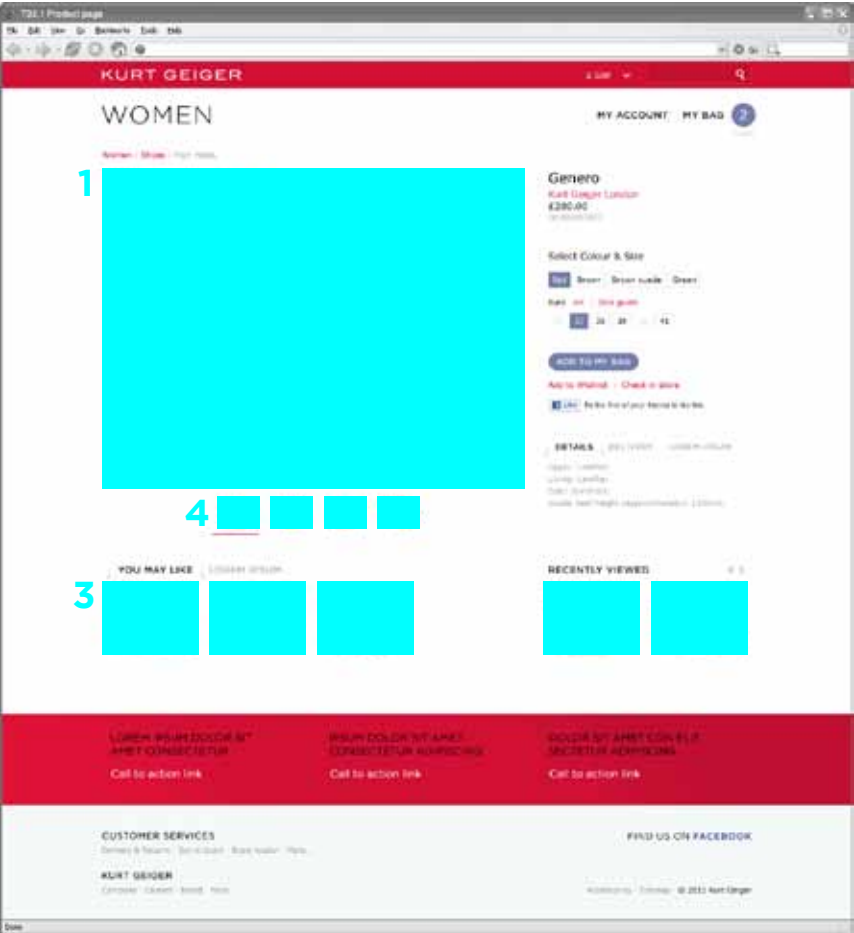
T3d.1 Product page

File Edit View Go Bookmarks Tools Help

KURT GEIGER

£ GBP

WOMEN

MY ACCOUNT MY BAG 2

Women / Shoes / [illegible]

1

Genero

Kurt Geiger London

£280.00

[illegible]

Select Colour & Size

Red Brown Brown suede Green

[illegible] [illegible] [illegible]

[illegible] 37 38 39 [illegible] 41

ADD TO MY BAG

Add to Wishlist Check in store

Like Be the first of your friends to like this.

DETAILS DELIVERY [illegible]

Upper: Leather
Lining: Leather
Sole: Synthetic
Inside heel height (approximately): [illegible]

4

YOU MAY LIKE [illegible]

RECENTLY VIEWED

3

LOREM IPSUM DOLOR SIT AMET CONSECTETUR

Call to action link

IPSUM DOLOR SIT AMET CONSECTETUR ADIPISCING

Call to action link

DOLOR SIT AMET CONSECTETUR ADIPISCING

Call to action link

CUSTOMER SERVICES

Delivery & Returns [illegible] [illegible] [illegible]

FIND US ON FACEBOOK

KURT GEIGER

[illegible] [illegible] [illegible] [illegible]

Accessibility Sitemap © 2011 Kurt Geiger

Done